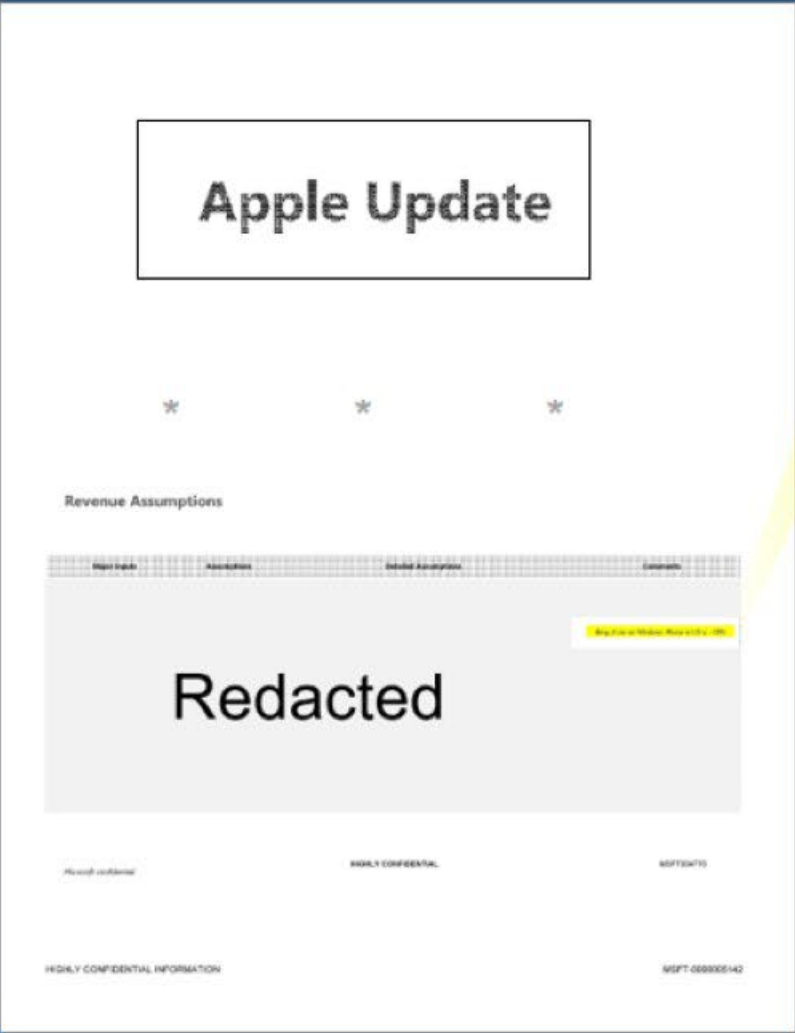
Apple Update

* * *

Revenue Assumptions

| Major Inputs | Assumptions | Detailed Assumptions | Comments |
|---|---|---|---|

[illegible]

Redacted

Microsoft confidential

HIGHLY CONFIDENTIAL

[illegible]

HIGHLY CONFIDENTIAL INFORMATION

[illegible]